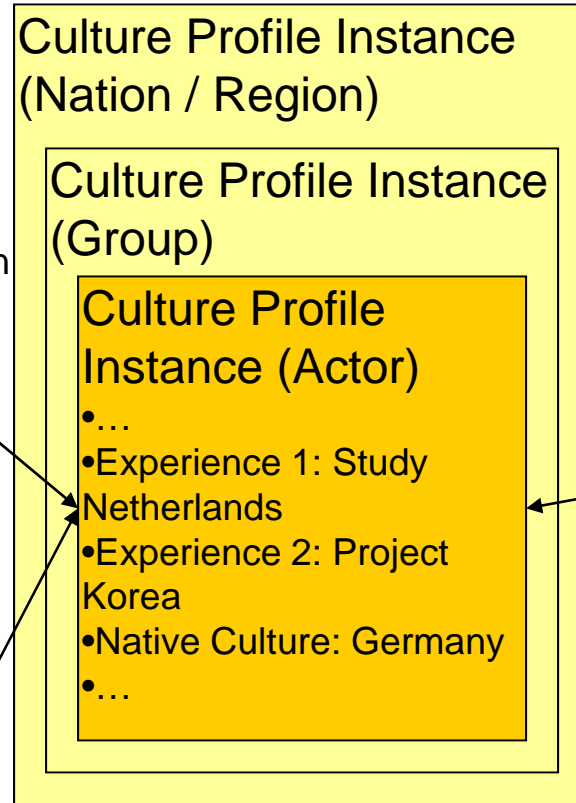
Culture Profile Instance (Nation / Region)

Culture Profile Instance (Group)

n

Culture Profile Instance (Actor)

•…

•Experience 1: Study Netherlands

•Experience 2: Project Korea

•Native Culture: Germany

•…